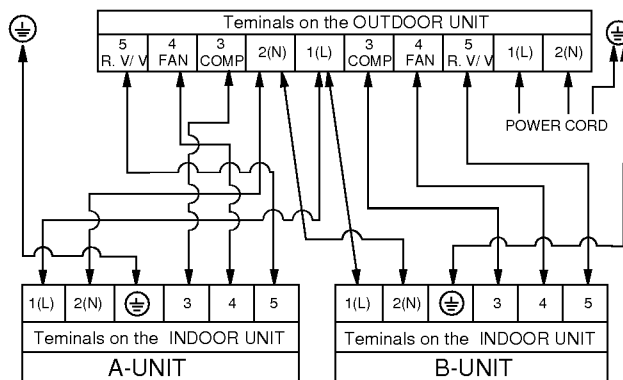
Teminals on the OUTDOOR UNIT

| 5 R. V/ V | 4 FAN | 3 COMP | 2(N) | 1(L) | 3 COMP | 4 FAN | 5 R. V/ V | 1(L) | 2(N) |
|---|---|---|---|---|---|---|---|---|---|

POWER CORD

| 1(L) | 2(N) | ⏚ | 3 | 4 | 5 |
|---|---|---|---|---|---|

Teminals on the INDOOR UNIT

A-UNIT

| 1(L) | 2(N) | ⏚ | 3 | 4 | 5 |
|---|---|---|---|---|---|

Teminals on the INDOOR UNIT

B-UNIT